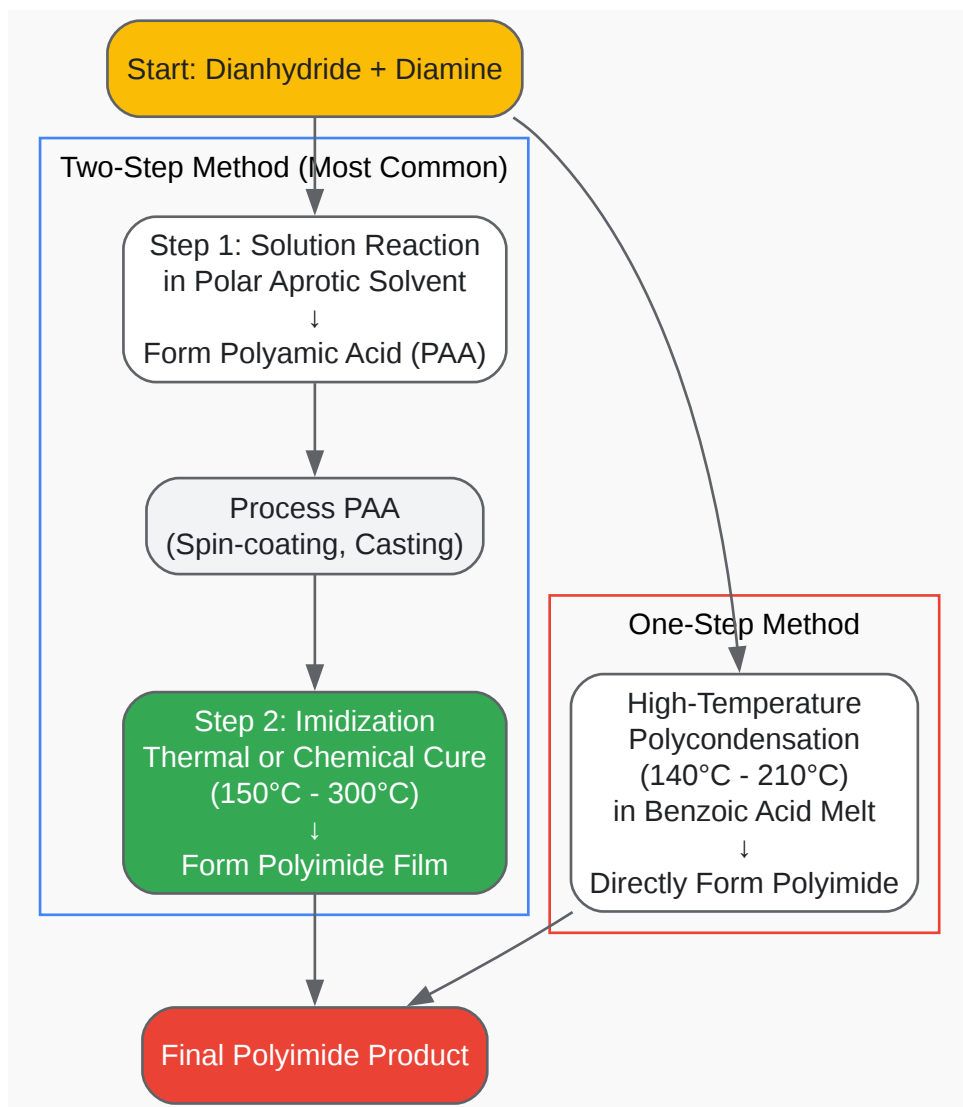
Start: Dianhydride + Diamine

Two-Step Method (Most Common)

Step 1: Solution Reaction in Polar Aprotic Solvent
↓
Form Polyamic Acid (PAA)

Process PAA
(Spin-coating, Casting)

Step 2: Imidization
Thermal or Chemical Cure
(150°C - 300°C)
↓
Form Polyimide Film

One-Step Method

High-Temperature Polycondensation
(140°C - 210°C)
in Benzoic Acid Melt
↓
Directly Form Polyimide

Final Polyimide Product